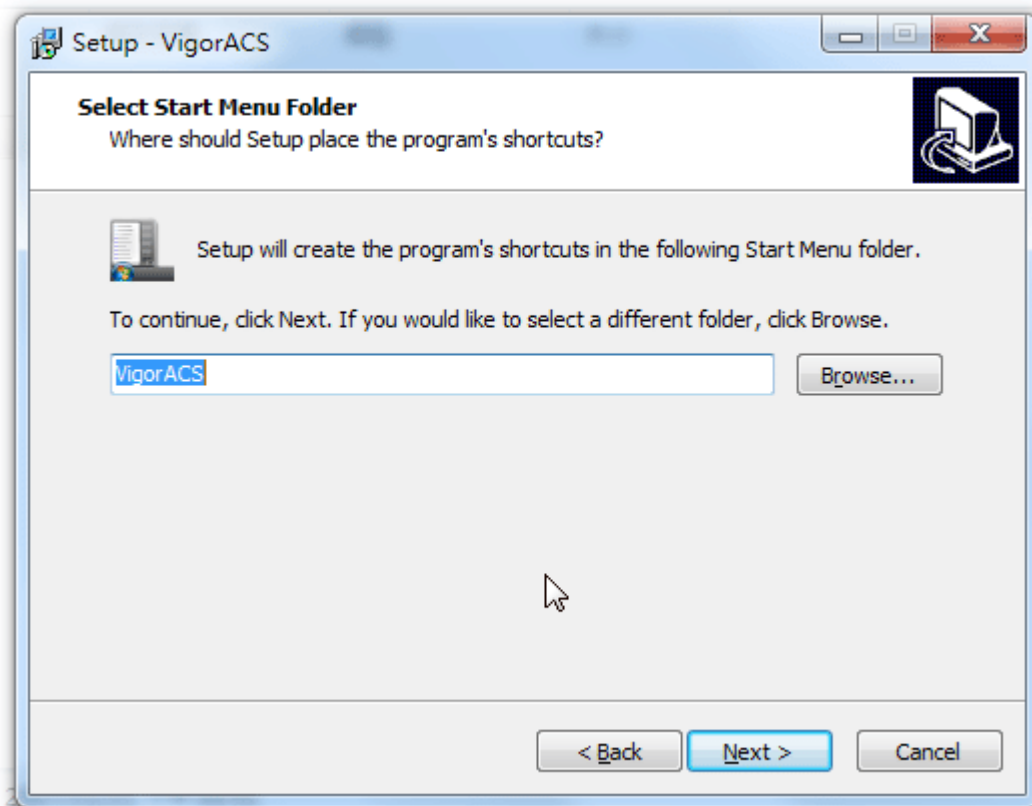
Setup - VigorACS

Select Start Menu Folder
Where should Setup place the program's shortcuts?

Setup will create the program's shortcuts in the following Start Menu folder.

To continue, click Next. If you would like to select a different folder, click Browse.

VigorACS

Browse...

< Back
Next >
Cancel